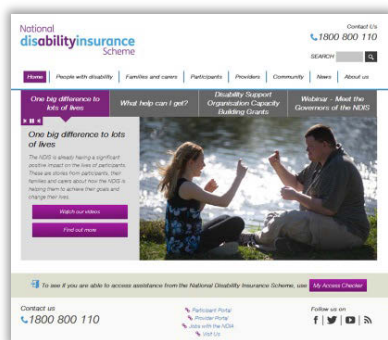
National disabilityinsurance Scheme

Contact Us
1800 800 110

SEARCH

Home | People with disability | Families and carers | Participants | Providers | Community | News | About us

One big difference to lots of lives | What help can I get? | Disability Support Organisation Capacity Building Grants | Webinar - Meet the Governors of the NDIS

One big difference to lots of lives

The NDIS is already having a significant positive impact on the lives of participants. These are stories from participants, their families and carers about how the NDIS is helping them to achieve their goals and change their lives.

Watch our videos

Find out more

To see if you are able to access assistance from the National Disability Insurance Scheme, use My Access Checker

Contact us
1800 800 110

Participant Portal
Provider Portal
Jobs with the NDIA
Visit Us

Follow us on